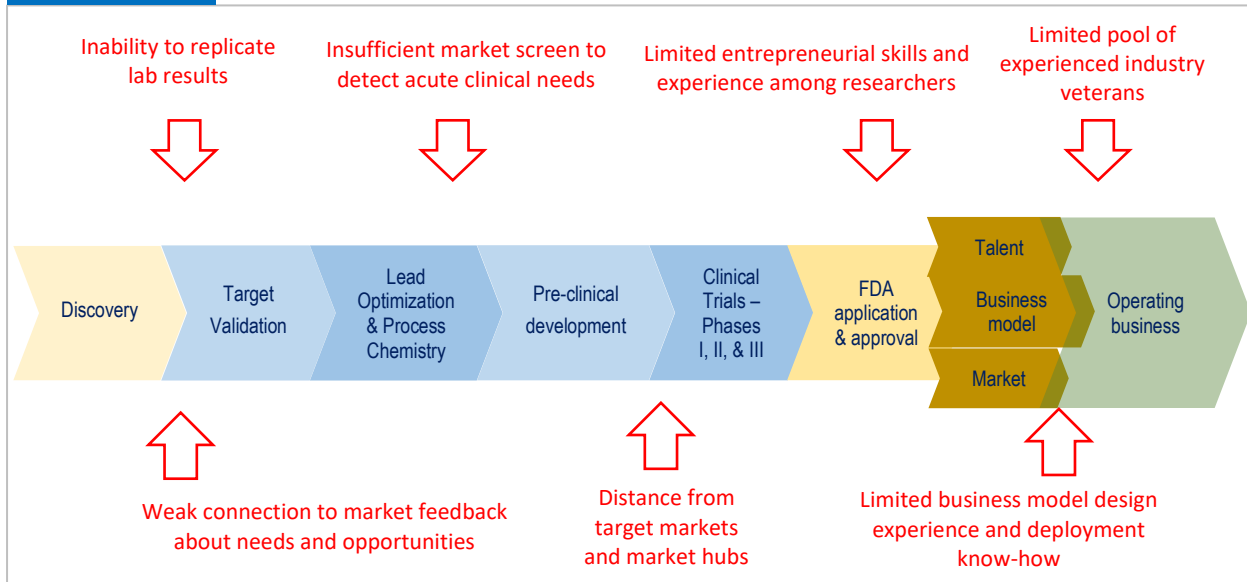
Inability to replicate lab results

Insufficient market screen to detect acute clinical needs

Limited entrepreneurial skills and experience among researchers

Limited pool of experienced industry veterans

Discovery

Target Validation

Lead Optimization & Process Chemistry

Pre-clinical development

Clinical Trials – Phases I, II, & III

FDA application & approval

Talent

Business model

Market

Operating business

Weak connection to market feedback about needs and opportunities

Distance from target markets and market hubs

Limited business model design experience and deployment know-how